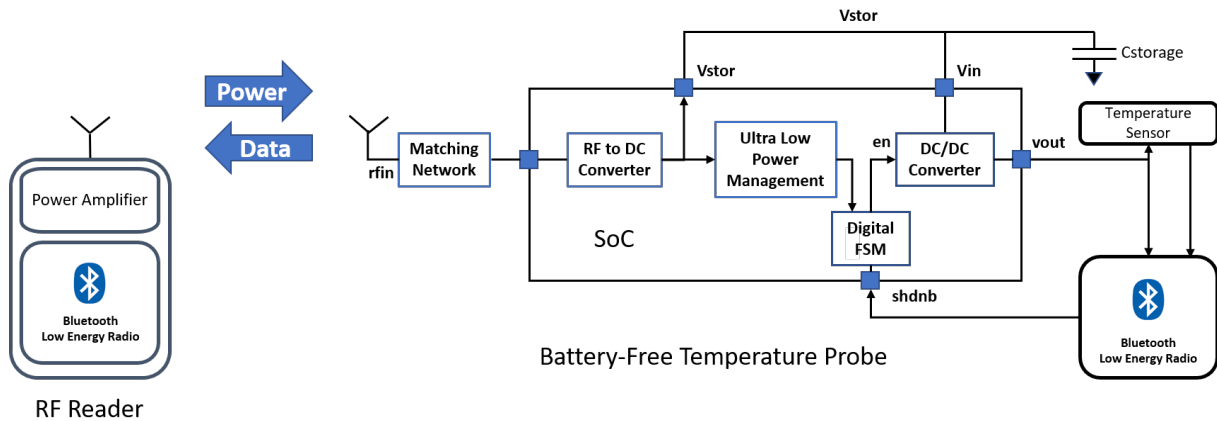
Power

Data

Power Amplifier

Bluetooth
Low Energy Radio

RF Reader

rfin

Matching Network

Vstor

Vstor

Cstorage

Vin

RF to DC Converter

Ultra Low Power Management

en

DC/DC Converter

vout

Temperature Sensor

Digital FSM

SoC

shdnb

Bluetooth
Low Energy Radio

Battery-Free Temperature Probe